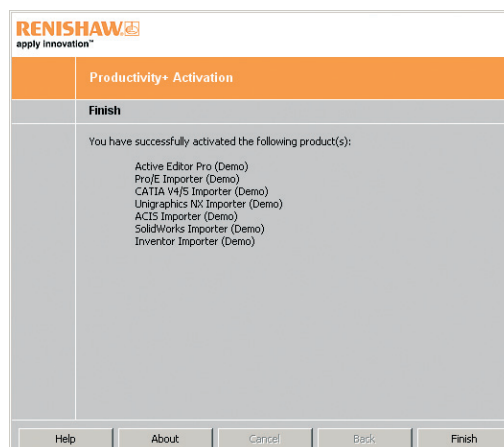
RENISHAW
apply innovation™

Productivity+ Activation

Finish

You have successfully activated the following product(s):

Active Editor Pro (Demo)
Pro/E Importer (Demo)
CATIA V4/5 Importer (Demo)
Unigraphics NX Importer (Demo)
ACIS Importer (Demo)
SolidWorks Importer (Demo)
Inventor Importer (Demo)

Help
About
Cancel
Back
Finish